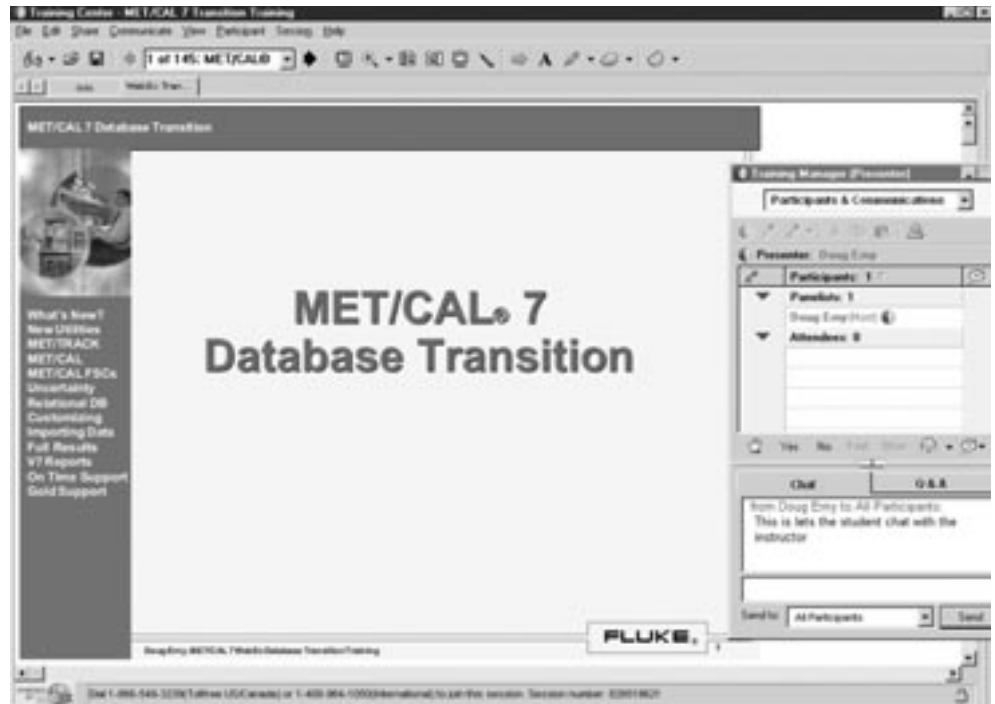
Training Center - MET/CAL 7 Transition Training

File Edit Share Communicate View Participant Session Help

1 of 145: MET/CAL®

Info MetaSo Tran...

MET/CAL 7 Database Transition

What's New?
New Utilities
MET/TRACK
MET/CAL
MET/CAL FSCs
Uncertainty
Relational DB
Customizing
Importing Data
Full Results
V7 Reports
On Time Support
Gold Support

MET/CAL® 7
Database Transition

Doug Emy MET/CAL 7 WebEx Database Transition Training

FLUKE.

Training Manager (Presenter)

Participants & Communications

Presenter: Doug Emy

Participants: 1

Panelists: 1

Doug Emy (Host)

Attendees: 0

Yes No

Chat

Q & A

from Doug Emy to All Participants:
This is lets the student chat with the instructor

Send to: All Participants

Send

Dial 1-866-549-3239 (Tollfree US/Canada) or 1-408-864-1050 (International) to join this session. Session number: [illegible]